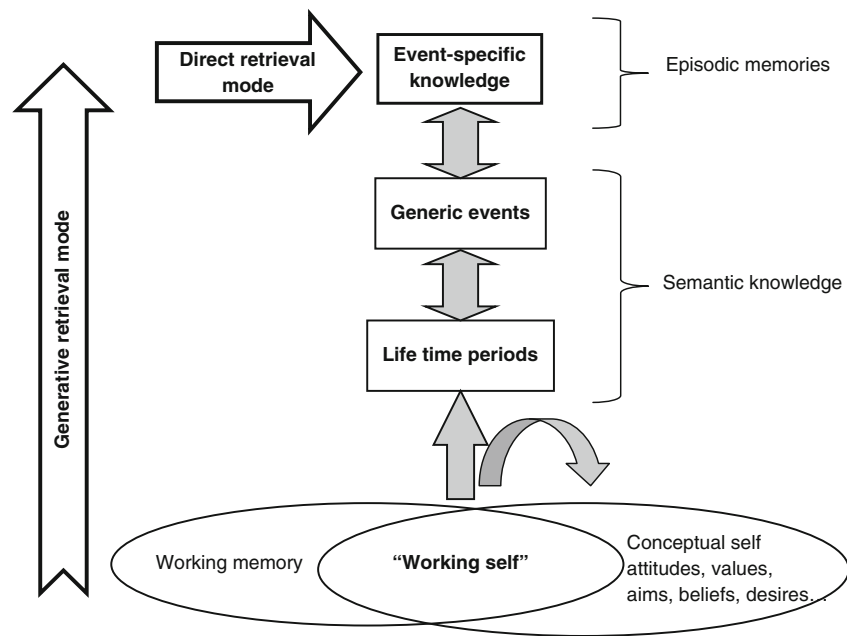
Generative retrieval mode

Direct retrieval mode

Event-specific knowledge

Episodic memories

Generic events

Semantic knowledge

Life time periods

Working memory

"Working self"

Conceptual self attitudes, values, aims, beliefs, desires…